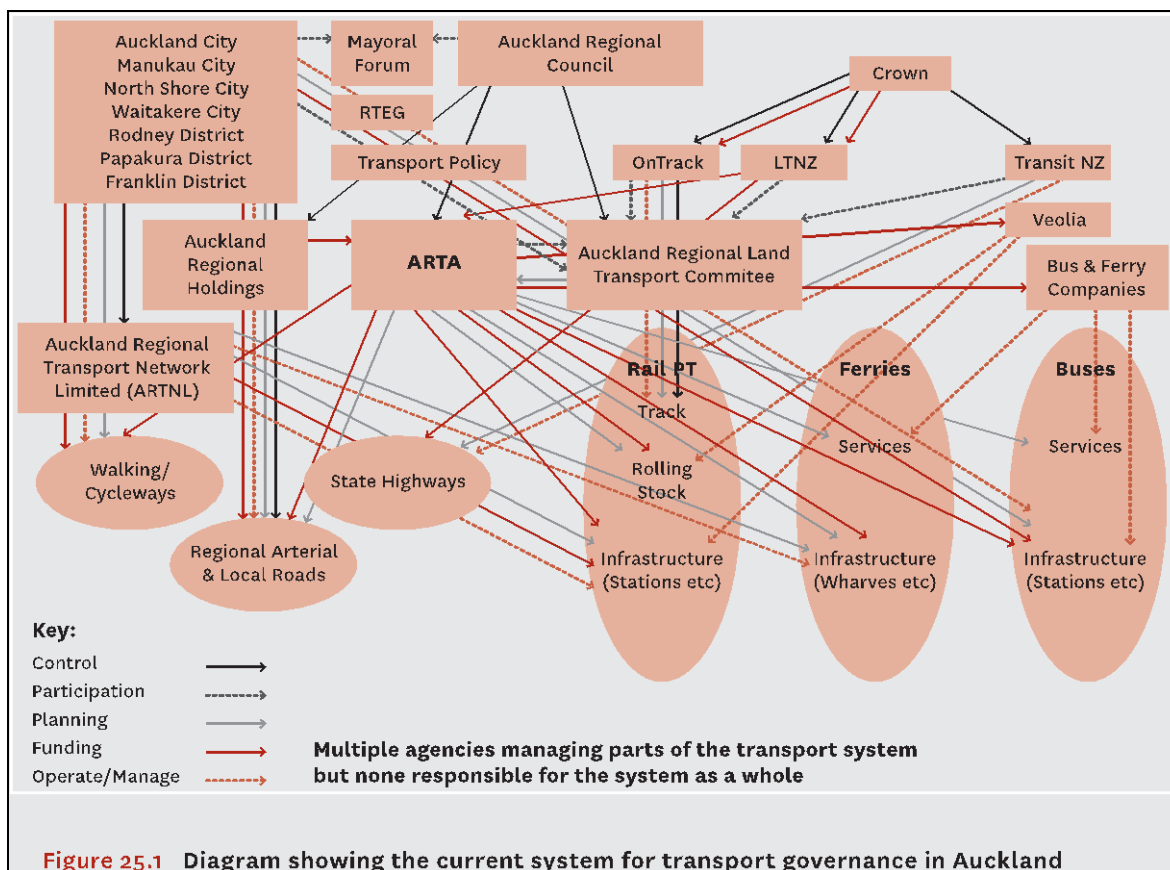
Auckland City
Manukau City
North Shore City
Waitakere City
Rodney District
Papakura District
Franklin District

Mayoral Forum

Auckland Regional Council

RTEG

Transport Policy

Crown

OnTrack

LTNZ

Transit NZ

Auckland Regional Holdings

ARTA

Auckland Regional Land Transport Commitee

Veolia

Bus & Ferry Companies

Auckland Regional Transport Network Limited (ARTNL)

Rail PT
Track
Rolling Stock
Infrastructure (Stations etc)

Ferries
Services
Infrastructure (Wharves etc)

Buses
Services
Infrastructure (Stations etc)

Walking/ Cycleways

State Highways

Regional Arterial & Local Roads

Key:
Control
Participation
Planning
Funding
Operate/Manage

Multiple agencies managing parts of the transport system but none responsible for the system as a whole

Figure 25.1 Diagram showing the current system for transport governance in Auckland